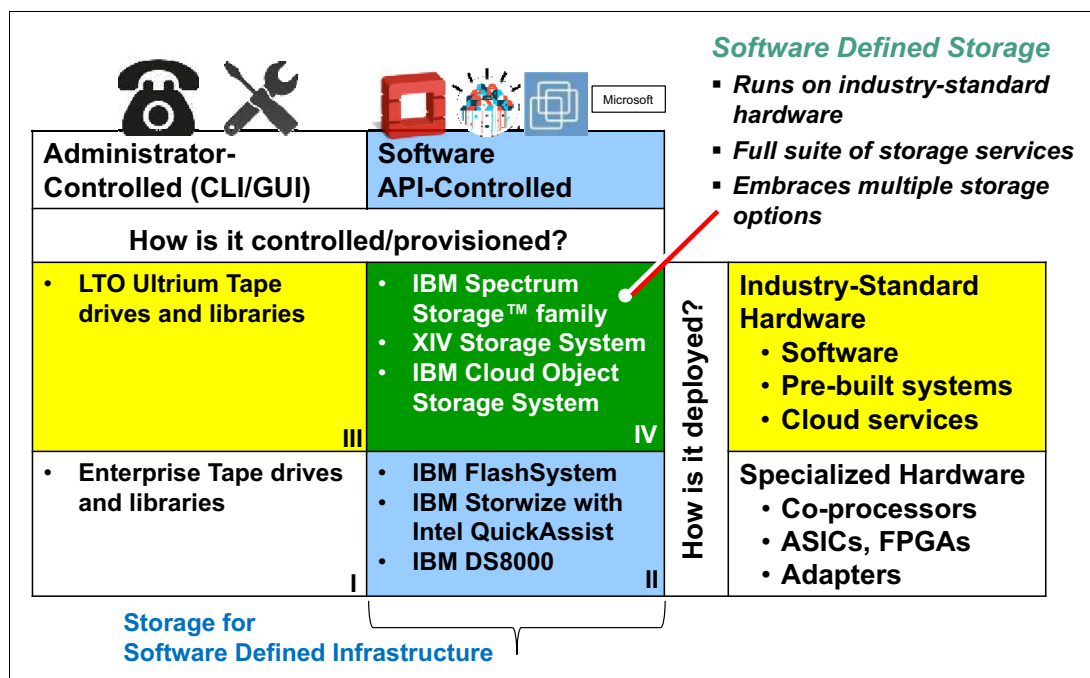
Software Defined Storage
▪ Runs on industry-standard hardware
▪ Full suite of storage services
▪ Embraces multiple storage options

Microsoft

| Administrator-Controlled (CLI/GUI) | Software API-Controlled | | |
|---|---|---|---|
| How is it controlled/provisioned? | | | |
| • LTO Ultrium Tape drives and libraries III | • IBM Spectrum Storage™ family • XIV Storage System • IBM Cloud Object Storage System IV | How is it deployed? | Industry-Standard Hardware • Software • Pre-built systems • Cloud services |
| • Enterprise Tape drives and libraries I | • IBM FlashSystem • IBM Storwize with Intel QuickAssist • IBM DS8000 II | | Specialized Hardware • Co-processors • ASICs, FPGAs • Adapters |

Storage for
Software Defined Infrastructure